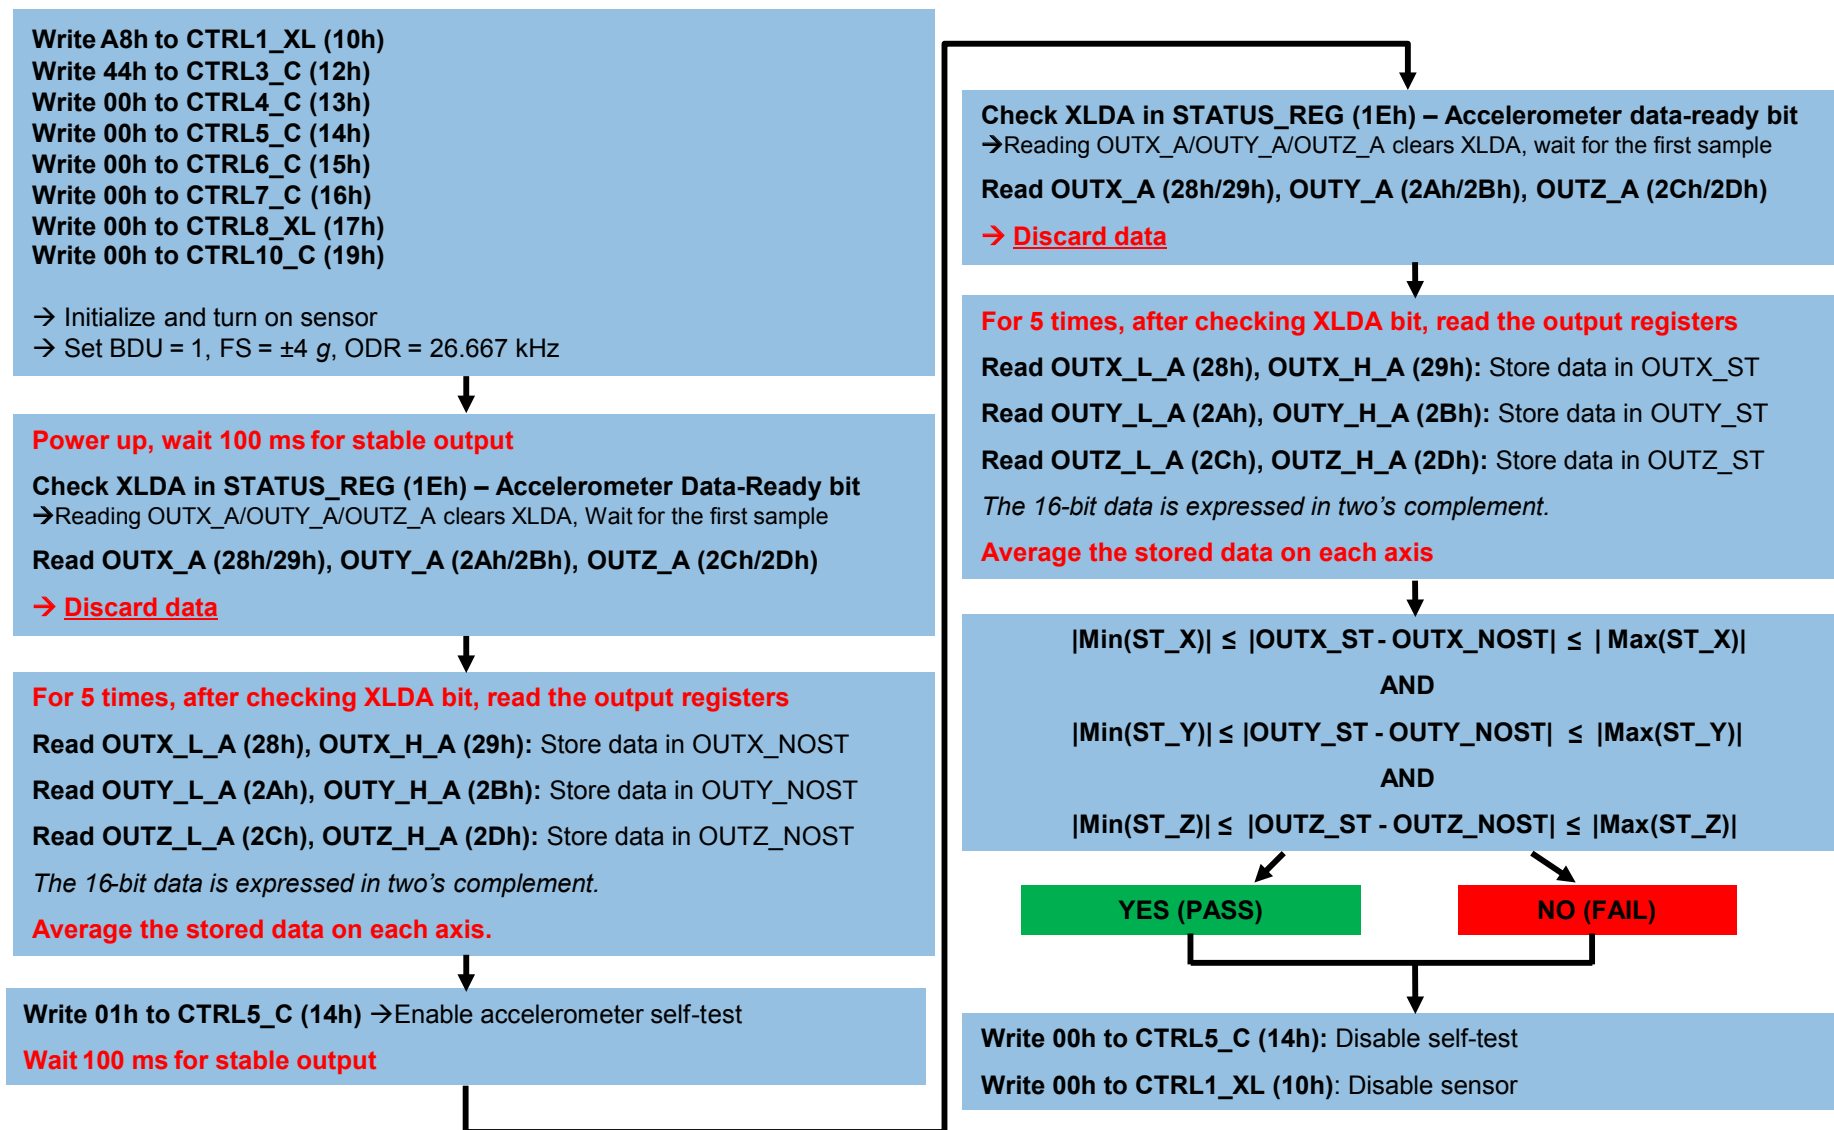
Write A8h to CTRL1_XL (10h)
Write 44h to CTRL3_C (12h)
Write 00h to CTRL4_C (13h)
Write 00h to CTRL5_C (14h)
Write 00h to CTRL6_C (15h)
Write 00h to CTRL7_C (16h)
Write 00h to CTRL8_XL (17h)
Write 00h to CTRL10_C (19h)

→ Initialize and turn on sensor
→ Set BDU = 1, FS = ±4 $g$, ODR = 26.667 kHz

Power up, wait 100 ms for stable output

Check XLDA in STATUS_REG (1Eh) – Accelerometer Data-Ready bit
→Reading OUTX_A/OUTY_A/OUTZ_A clears XLDA, Wait for the first sample

Read OUTX_A (28h/29h), OUTY_A (2Ah/2Bh), OUTZ_A (2Ch/2Dh)

→ Discard data

For 5 times, after checking XLDA bit, read the output registers

Read OUTX_L_A (28h), OUTX_H_A (29h): Store data in OUTX_NOST

Read OUTY_L_A (2Ah), OUTY_H_A (2Bh): Store data in OUTY_NOST

Read OUTZ_L_A (2Ch), OUTZ_H_A (2Dh): Store data in OUTZ_NOST

The 16-bit data is expressed in two's complement.

Average the stored data on each axis.

Write 01h to CTRL5_C (14h) →Enable accelerometer self-test

Wait 100 ms for stable output

Check XLDA in STATUS_REG (1Eh) – Accelerometer data-ready bit
→Reading OUTX_A/OUTY_A/OUTZ_A clears XLDA, wait for the first sample

Read OUTX_A (28h/29h), OUTY_A (2Ah/2Bh), OUTZ_A (2Ch/2Dh)

→ Discard data

For 5 times, after checking XLDA bit, read the output registers

Read OUTX_L_A (28h), OUTX_H_A (29h): Store data in OUTX_ST

Read OUTY_L_A (2Ah), OUTY_H_A (2Bh): Store data in OUTY_ST

Read OUTZ_L_A (2Ch), OUTZ_H_A (2Dh): Store data in OUTZ_ST

The 16-bit data is expressed in two's complement.

Average the stored data on each axis

|Min(ST_X)| ≤ |OUTX_ST - OUTX_NOST| ≤ | Max(ST_X)|
AND
|Min(ST_Y)| ≤ |OUTY_ST - OUTY_NOST| ≤ |Max(ST_Y)|
AND
|Min(ST_Z)| ≤ |OUTZ_ST - OUTZ_NOST| ≤ |Max(ST_Z)|

YES (PASS)

NO (FAIL)

Write 00h to CTRL5_C (14h): Disable self-test

Write 00h to CTRL1_XL (10h): Disable sensor